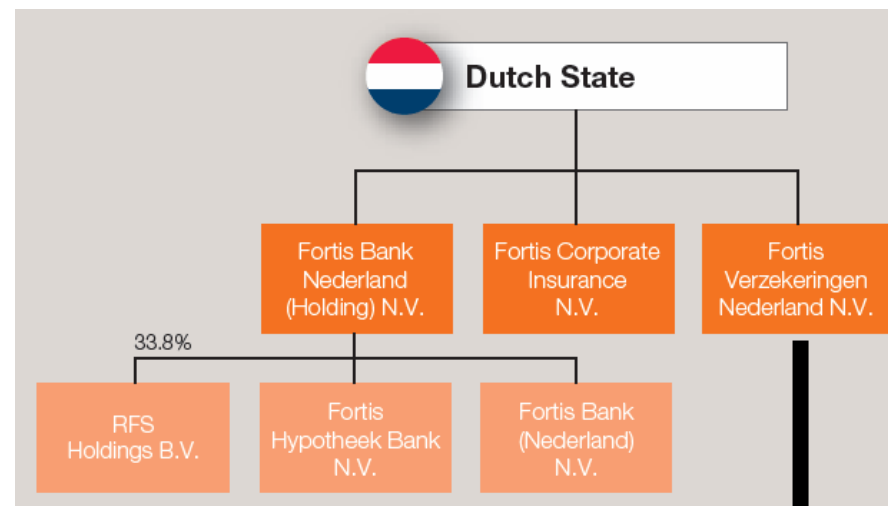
Dutch State

Fortis Bank Nederland (Holding) N.V.

Fortis Corporate Insurance N.V.

Fortis Verzekeringen Nederland N.V.

33.8%

RFS Holdings B.V.

Fortis Hypotheek Bank N.V.

Fortis Bank (Nederland) N.V.